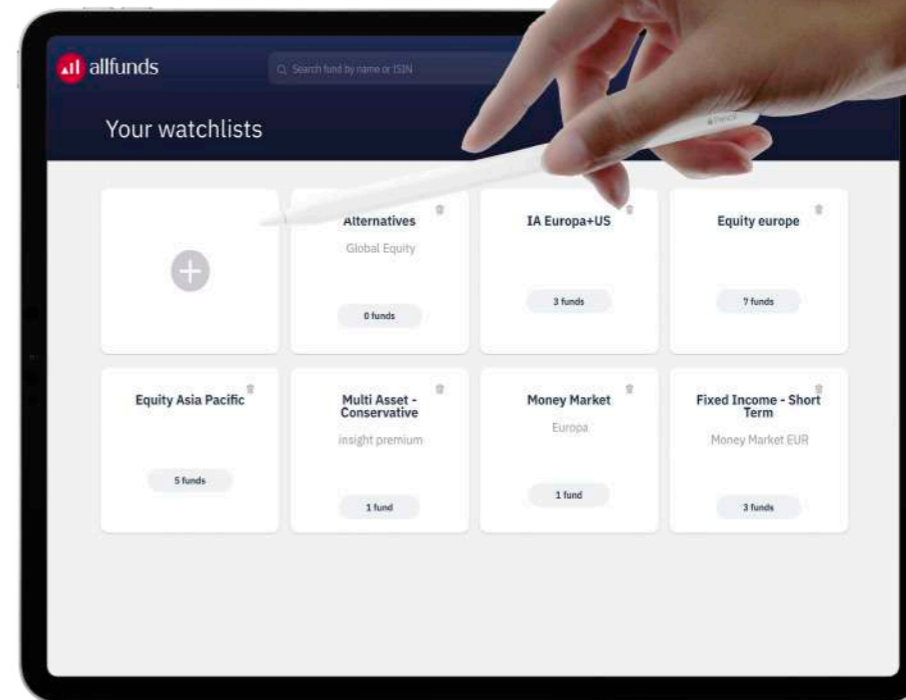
allfunds

Search fund by name or ISIN

Your watchlists

Alternatives
Global Equity
0 funds

IA Europa+US
3 funds

Equity europe
7 funds

Equity Asia Pacific
5 funds

Multi Asset - Conservative
insight premium
1 fund

Money Market
Europa
1 fund

Fixed Income - Short Term
Money Market EUR
3 funds